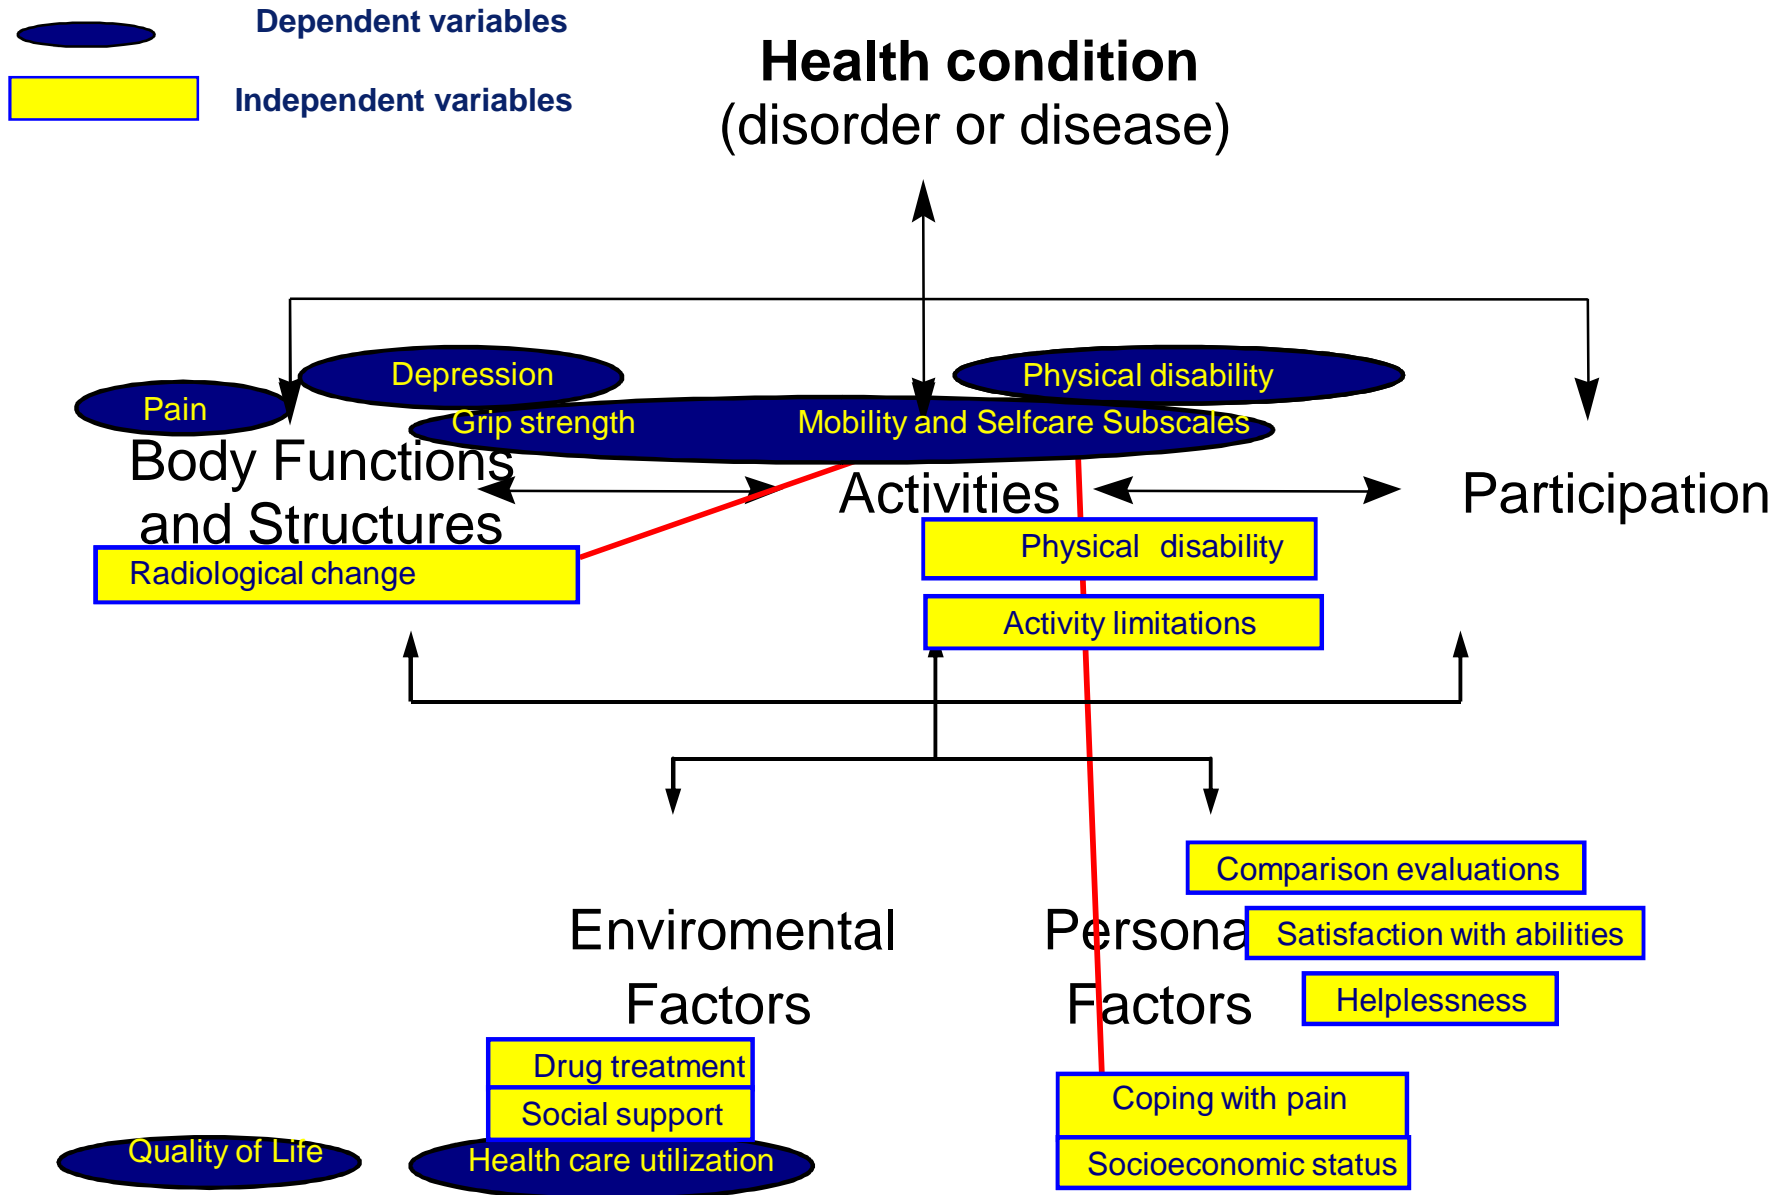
Dependent variables

Independent variables

Health condition
(disorder or disease)

Depression

Physical disability

Pain

Grip strength

Mobility and Selfcare Subscales

Body Functions and Structures

Activities

Participation

Radiological change

Physical disability

Activity limitations

Comparison evaluations

Enviromental Factors

Persona Factors

Satisfaction with abilities

Helplessness

Drug treatment

Social support

Coping with pain

Socioeconomic status

Quality of Life

Health care utilization